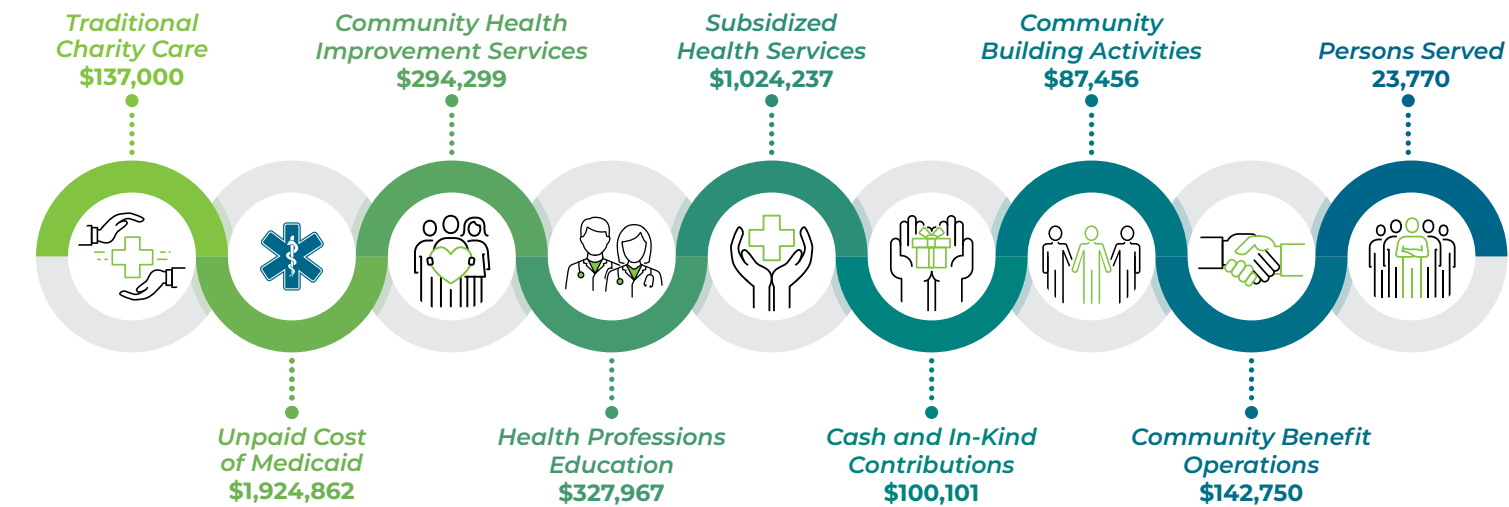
Traditional Charity Care
$137,000

Unpaid Cost of Medicaid
$1,924,862

Community Health Improvement Services
$294,299

Health Professions Education
$327,967

Subsidized Health Services
$1,024,237

Cash and In-Kind Contributions
$100,101

Community Building Activities
$87,456

Community Benefit Operations
$142,750

Persons Served
23,770